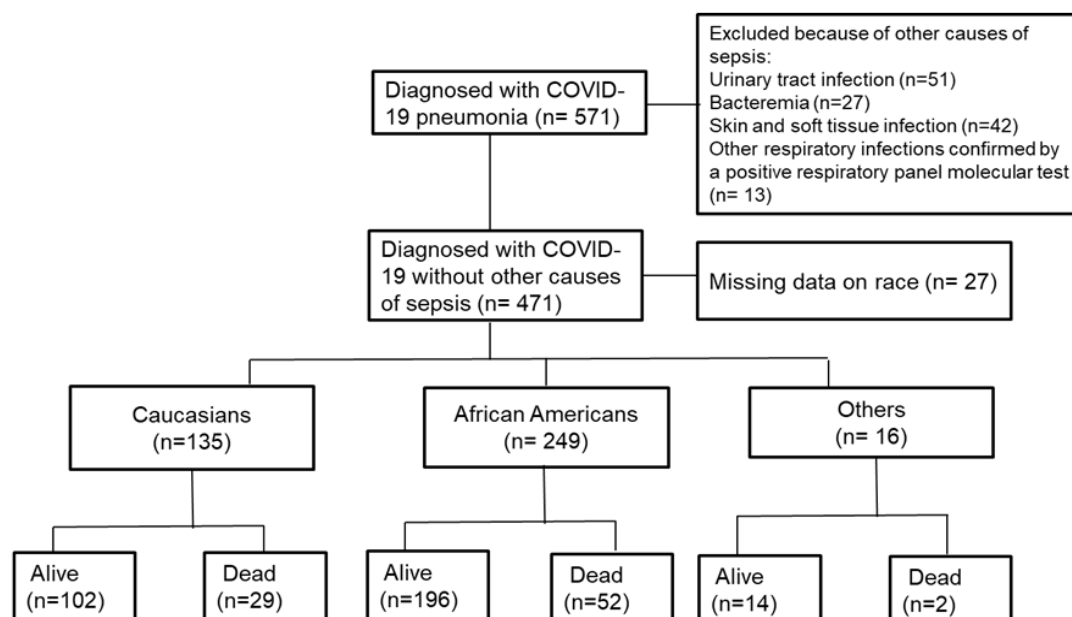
Diagnosed with COVID-19 pneumonia (n= 571)

Excluded because of other causes of sepsis:
Urinary tract infection (n=51)
Bacteremia (n=27)
Skin and soft tissue infection (n=42)
Other respiratory infections confirmed by a positive respiratory panel molecular test (n= 13)

Diagnosed with COVID-19 without other causes of sepsis (n= 471)

Missing data on race (n= 27)

Caucasians (n=135)

African Americans (n= 249)

Others (n= 16)

Alive (n=102)

Dead (n=29)

Alive (n=196)

Dead (n=52)

Alive (n=14)

Dead (n=2)